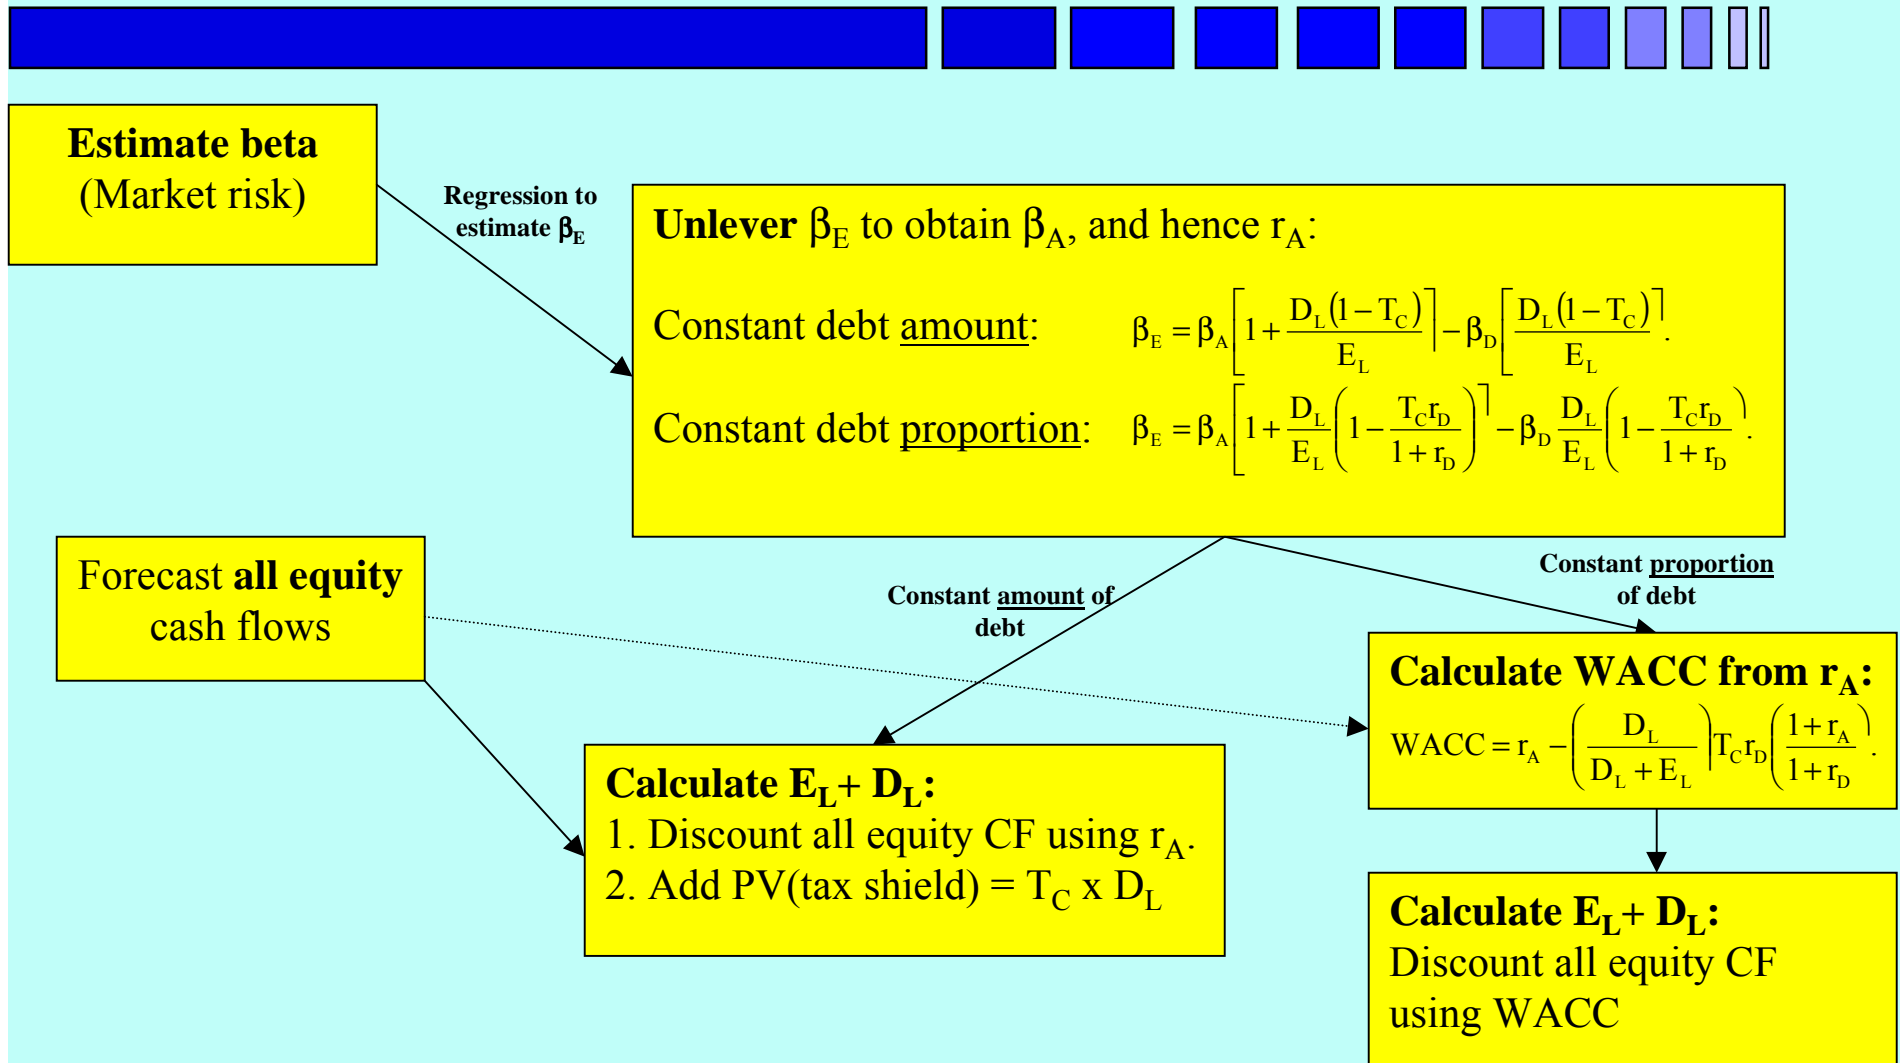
**Estimate beta**
(Market risk)

Regression to estimate $\beta_E$

**Unlever** $\beta_E$ to obtain $\beta_A$, and hence $r_A$:

Constant debt amount: $\beta_E = \beta_A\left[1+\frac{D_L(1-T_C)}{E_L}\right]-\beta_D\left[\frac{D_L(1-T_C)}{E_L}\right].$

Constant debt proportion: $\beta_E = \beta_A\left[1+\frac{D_L}{E_L}\left(1-\frac{T_C r_D}{1+r_D}\right)\right]-\beta_D\frac{D_L}{E_L}\left(1-\frac{T_C r_D}{1+r_D}\right).$

Forecast **all equity** cash flows

Constant amount of debt

Constant proportion of debt

**Calculate WACC from $r_A$:**
$WACC = r_A - \left(\frac{D_L}{D_L+E_L}\right)T_C r_D\left(\frac{1+r_A}{1+r_D}\right).$

**Calculate $E_L$+ $D_L$:**
1. Discount all equity CF using $r_A$.
2. Add PV(tax shield) = $T_C$ x $D_L$

**Calculate $E_L$+ $D_L$:**
Discount all equity CF using WACC